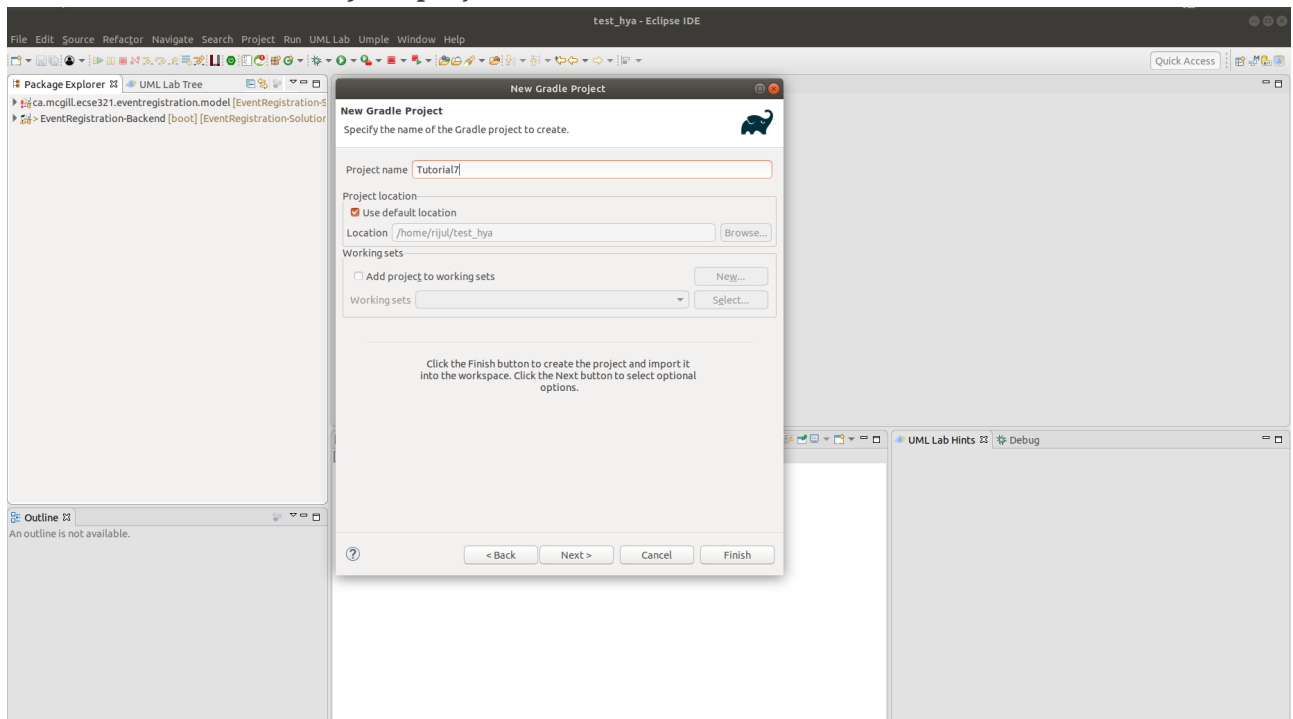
test_hya - Eclipse IDE

File Edit Source Refactor Navigate Search Project Run UML Lab Umple Window Help

Quick Access

Package Explorer UML Lab Tree

ca.mcgill.ecse321.eventregistration.model [EventRegistration-S

> EventRegistration-Backend [boot] [EventRegistration-Solution

New Gradle Project

New Gradle Project

Specify the name of the Gradle project to create.

Project name Tutorial7

Project location

Use default location

Location /home/rijul/test_hya Browse...

Working sets

Add project to working sets New...

Working sets Select...

Click the Finish button to create the project and import it into the workspace. Click the Next button to select optional options.

< Back Next > Cancel Finish

Outline

An outline is not available.

UML Lab Hints Debug